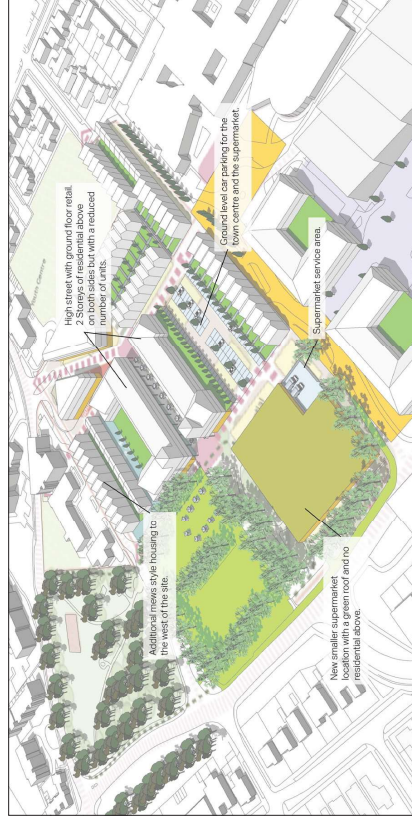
High street with ground floor retail. 2 Storeys of residential above on both sides but with a reduced number of units.

Ground level car parking for the town centre and the supermarket.

Supermarket service area.

Additional mews style housing to the west of the site.

New smaller supermarket location with a green roof and no residential above.

Health Centre